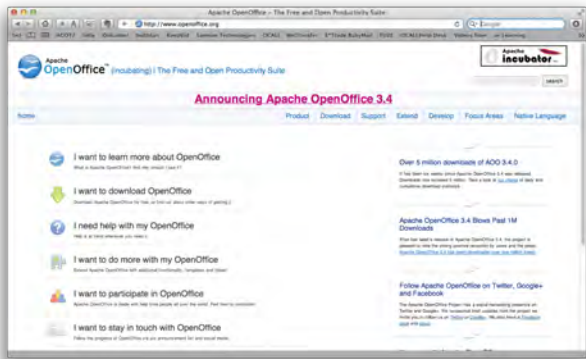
Apache OpenOffice - The Free and Open Productivity Suite

http://www.openoffice.org

Google

Apache OpenOffice™ (incubating) | The Free and Open Productivity Suite

Apache incubator

search

Announcing Apache OpenOffice 3.4

Home

Product Download Support Extend Develop Focus Areas Native Language

I want to learn more about OpenOffice

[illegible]

I want to download OpenOffice

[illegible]

I need help with my OpenOffice

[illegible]

I want to do more with my OpenOffice

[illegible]

I want to participate in OpenOffice

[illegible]

I want to stay in touch with OpenOffice

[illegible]

Over 5 million downloads of AOO 3.4.0

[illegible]

Apache OpenOffice 3.4 Blows Past 1M Downloads

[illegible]

Follow Apache OpenOffice on Twitter, Google+ and Facebook

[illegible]